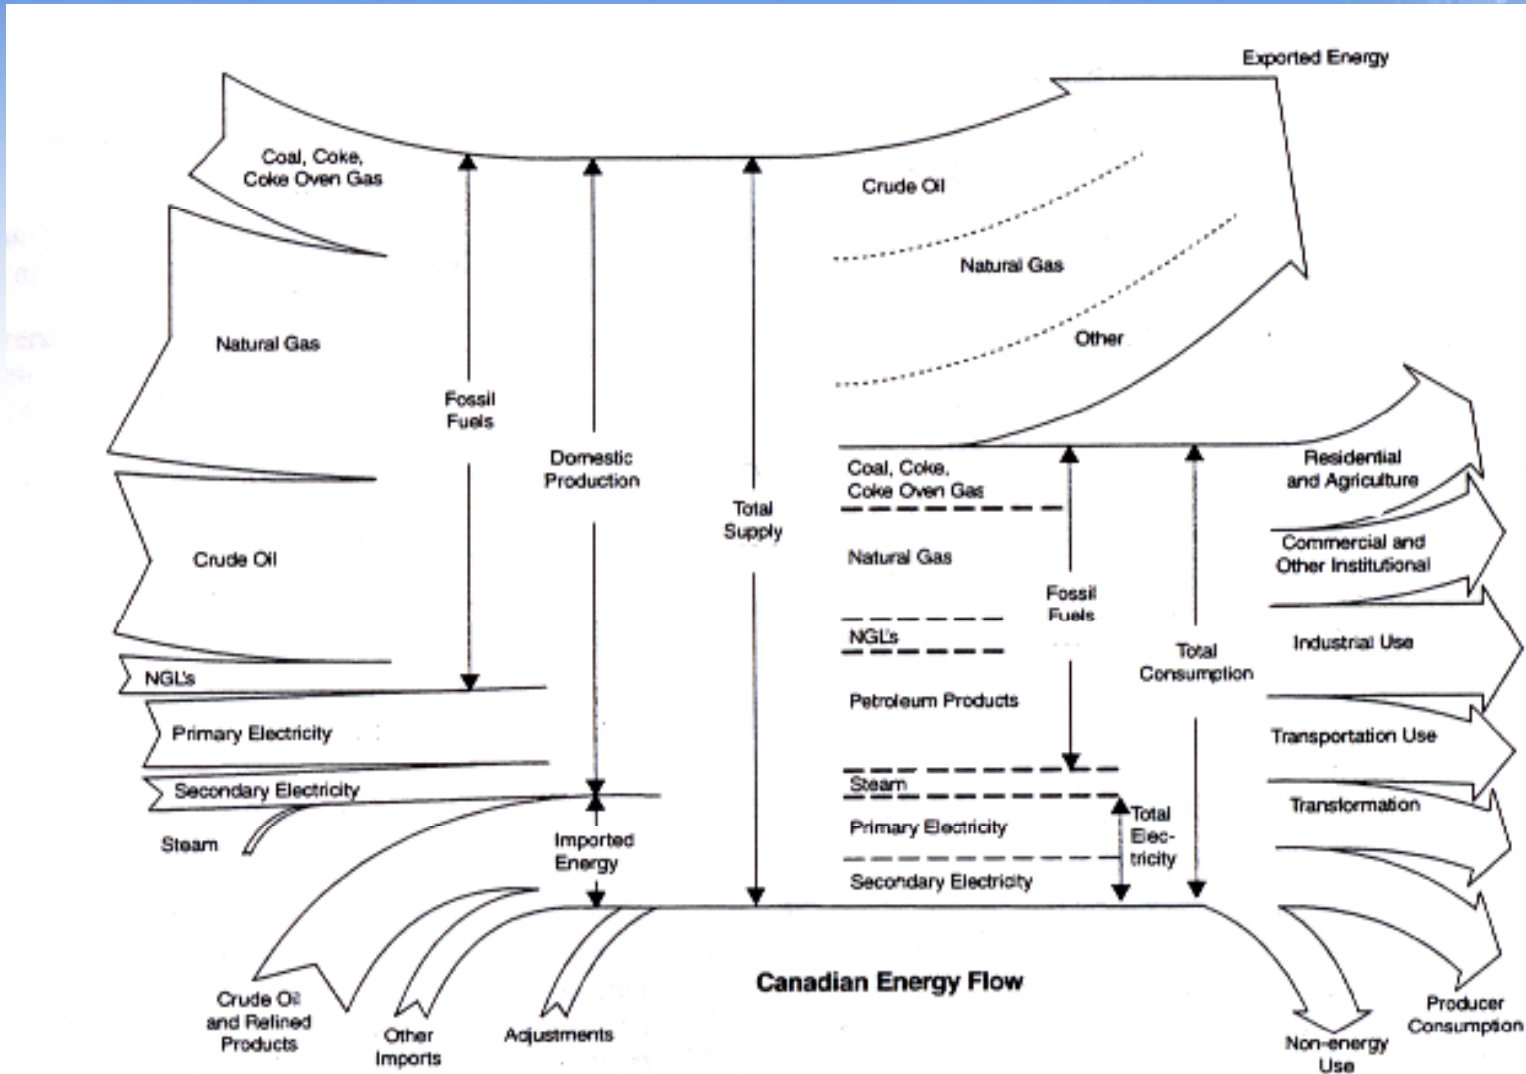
Exported Energy

Coal, Coke, Coke Oven Gas

Natural Gas

Crude Oil

NGL's

Primary Electricity

Secondary Electricity

Steam

Fossil Fuels

Domestic Production

Total Supply

Imported Energy

Crude Oil

Natural Gas

Other

Coal, Coke, Coke Oven Gas

Natural Gas

NGL's

Petroleum Products

Steam

Primary Electricity

Secondary Electricity

Fossil Fuels

Total Consumption

Total Elec-tricity

Residential and Agriculture

Commercial and Other Institutional

Industrial Use

Transportation Use

Transformation

Crude Oil and Refined Products

Other Imports

Adjustments

Canadian Energy Flow

Non-energy Use

Producer Consumption